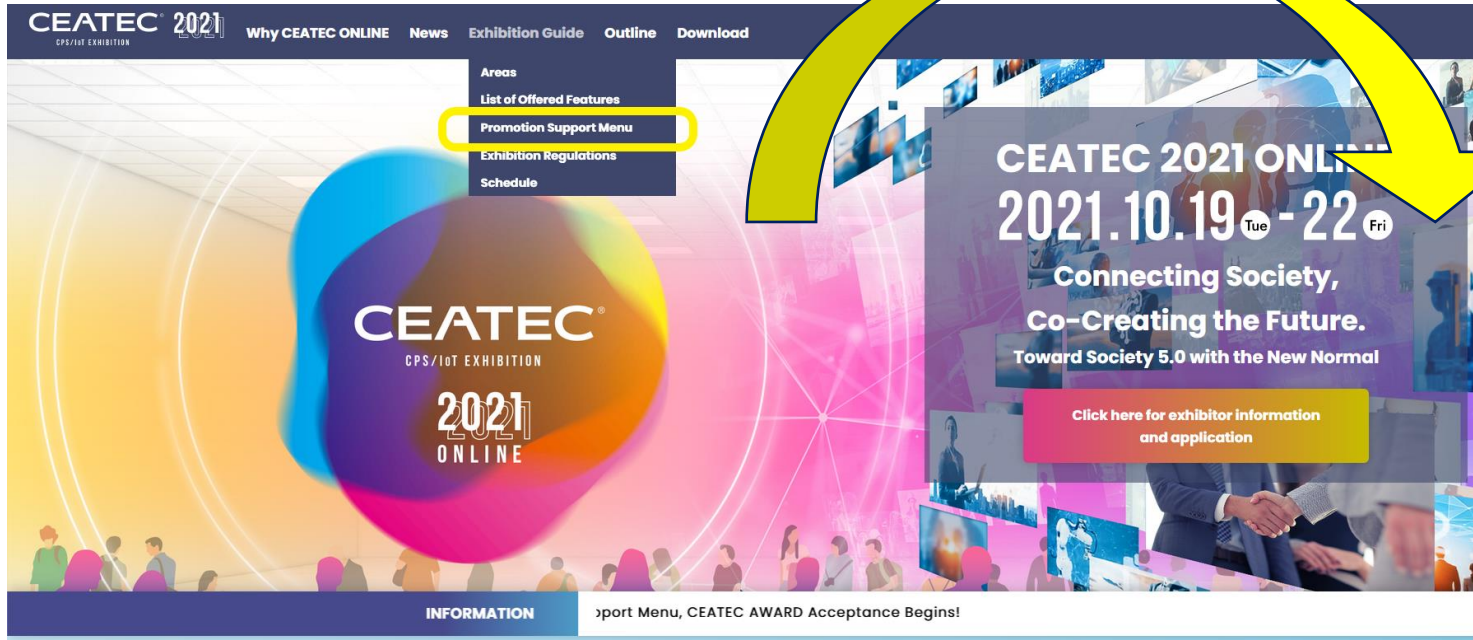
CEATEC® 2021
CPS/IoT EXHIBITION

Why CEATEC ONLINE News Exhibition Guide Outline Download

Areas
List of Offered Features
Promotion Support Menu
Exhibition Regulations
Schedule

CEATEC®
CPS/IoT EXHIBITION
2021
ONLINE

CEATEC 2021 ONLINE
2021.10.19 Tue - 22 Fri
Connecting Society,
Co-Creating the Future.
Toward Society 5.0 with the New Normal

Click here for exhibitor information and application

INFORMATION
ɔport Menu, CEATEC AWARD Acceptance Begins!